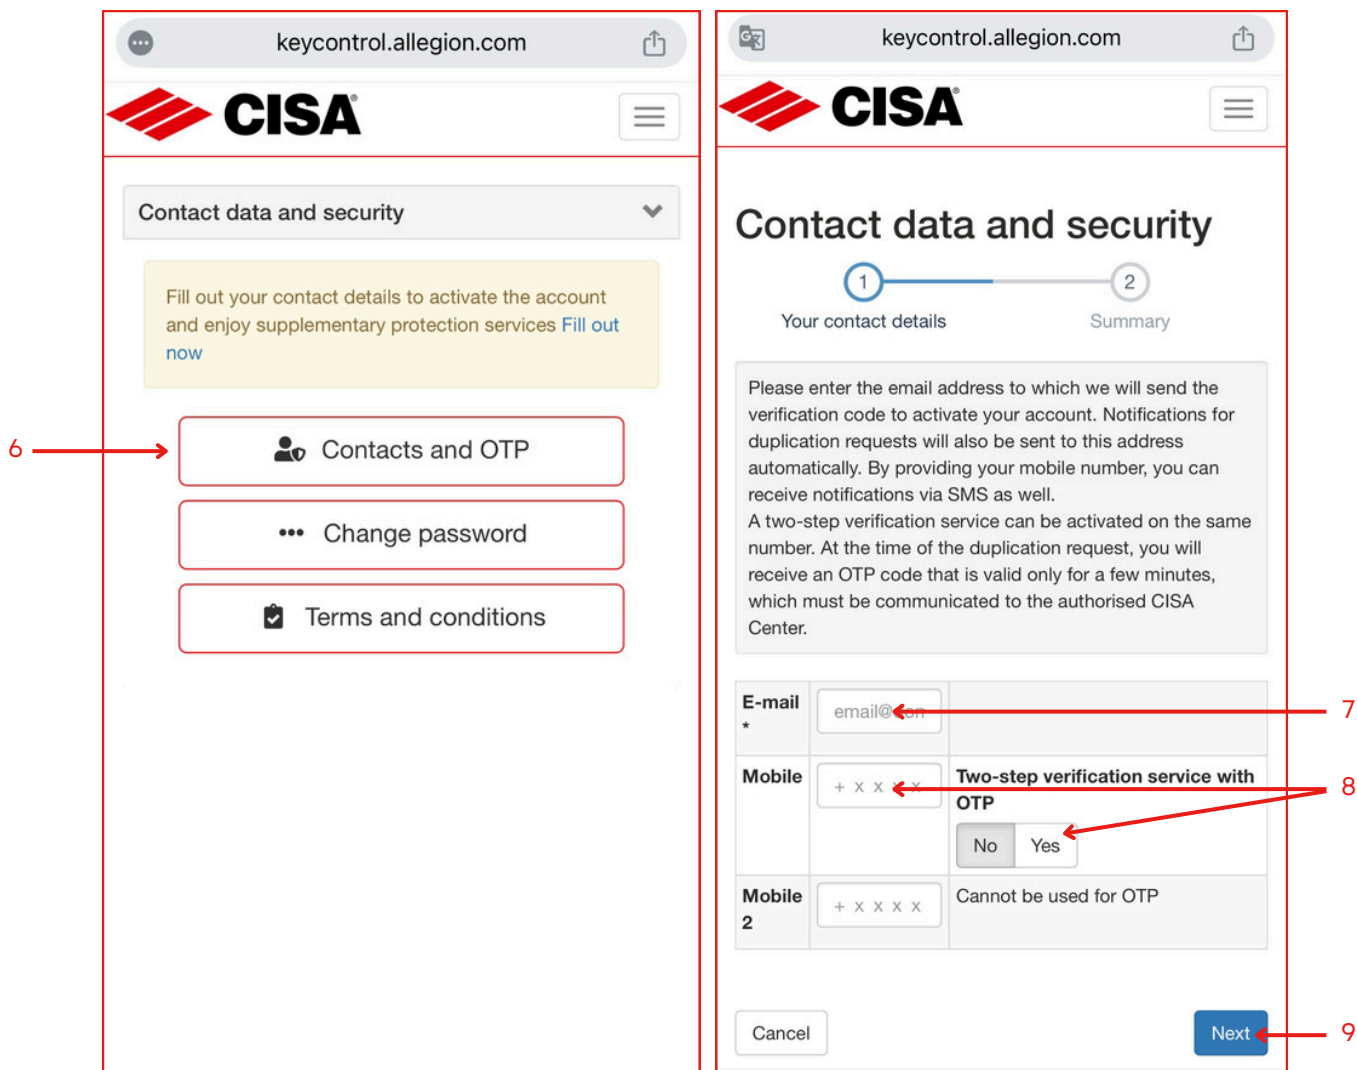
keycontrol.allegion.com

CISA

Contact data and security

Fill out your contact details to activate the account and enjoy supplementary protection services Fill out now

6

Contacts and OTP

Change password

Terms and conditions

keycontrol.allegion.com

CISA

Contact data and security

1 Your contact details

2 Summary

Please enter the email address to which we will send the verification code to activate your account. Notifications for duplication requests will also be sent to this address automatically. By providing your mobile number, you can receive notifications via SMS as well.
A two-step verification service can be activated on the same number. At the time of the duplication request, you will receive an OTP code that is valid only for a few minutes, which must be communicated to the authorised CISA Center.

| E-mail * | email@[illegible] | |
|---|---|---|
| Mobile | + x x x x | Two-step verification service with OTP No Yes |
| Mobile 2 | + x x x x | Cannot be used for OTP |

7

8

Cancel

Next

9